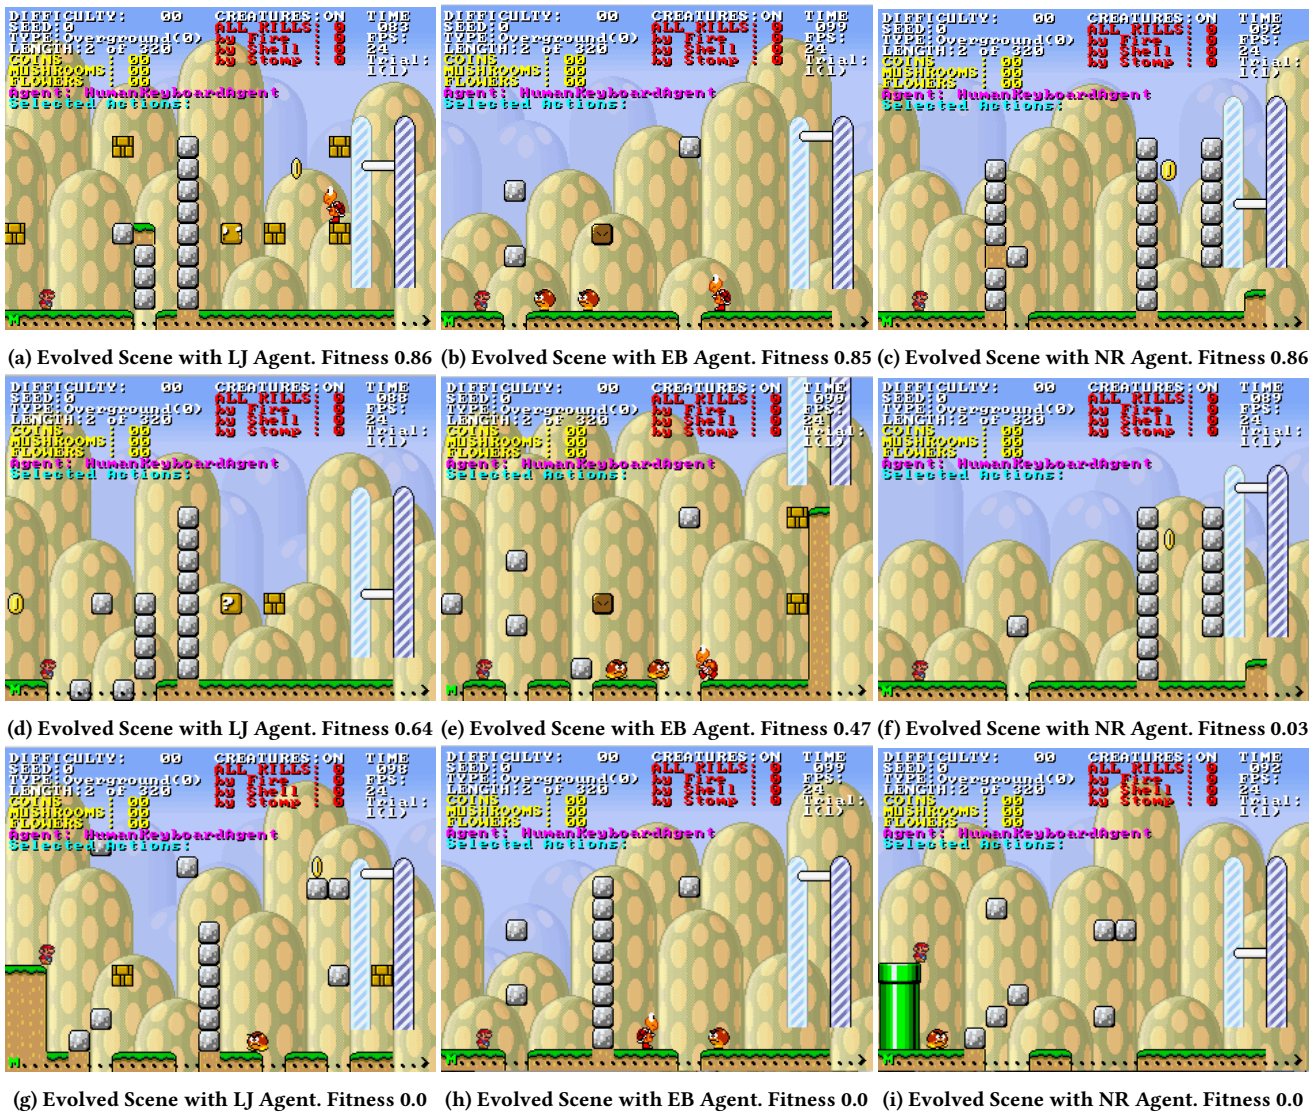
DIFFICULTY: 00 CREATURES:ON TIME
SEED:0 ALL KILLS: 0 088
TYPE:Overground(0) by Fire : 0 FPS:
LENGTH:2 of 320 by Shell : 0 24
COINS : 00 by Stomp : 0 Trial:
MUSHROOMS : 00 1(1)
FLOWERS : 00
Agent: HumanKeyboardAgent
Selected Actions:

(a) Evolved Scene with LJ Agent. Fitness 0.86

DIFFICULTY: 00 CREATURES:ON TIME
SEED:0 ALL KILLS: 0 099
TYPE:Overground(0) by Fire : 0 FPS:
LENGTH:2 of 320 by Shell : 0 24
COINS : 00 by Stomp : 0 Trial:
MUSHROOMS : 00 1(1)
FLOWERS : 00
Agent: HumanKeyboardAgent
Selected Actions:

(b) Evolved Scene with EB Agent. Fitness 0.85

DIFFICULTY: 00 CREATURES:ON TIME
SEED:0 ALL KILLS: 0 092
TYPE:Overground(0) by Fire : 0 FPS:
LENGTH:2 of 320 by Shell : 0 24
COINS : 00 by Stomp : 0 Trial:
MUSHROOMS : 00 1(1)
FLOWERS : 00
Agent: HumanKeyboardAgent
Selected Actions:

(c) Evolved Scene with NR Agent. Fitness 0.86

DIFFICULTY: 00 CREATURES:ON TIME
SEED:0 ALL KILLS: 0 088
TYPE:Overground(0) by Fire : 0 FPS:
LENGTH:2 of 320 by Shell : 0 24
COINS : 00 by Stomp : 0 Trial:
MUSHROOMS : 00 1(1)
FLOWERS : 00
Agent: HumanKeyboardAgent
Selected Actions:

(d) Evolved Scene with LJ Agent. Fitness 0.64

DIFFICULTY: 00 CREATURES:ON TIME
SEED:0 ALL KILLS: 0 090
TYPE:Overground(0) by Fire : 0 FPS:
LENGTH:2 of 320 by Shell : 0 24
COINS : 00 by Stomp : 0 Trial:
MUSHROOMS : 00 1(1)
FLOWERS : 00
Agent: HumanKeyboardAgent
Selected Actions:

(e) Evolved Scene with EB Agent. Fitness 0.47

DIFFICULTY: 00 CREATURES:ON TIME
SEED:0 ALL KILLS: 0 089
TYPE:Overground(0) by Fire : 0 FPS:
LENGTH:2 of 320 by Shell : 0 24
COINS : 00 by Stomp : 0 Trial:
MUSHROOMS : 00 1(1)
FLOWERS : 00
Agent: HumanKeyboardAgent
Selected Actions:

(f) Evolved Scene with NR Agent. Fitness 0.03

DIFFICULTY: 00 CREATURES:ON TIME
SEED:0 ALL KILLS: 0 098
TYPE:Overground(0) by Fire : 0 FPS:
LENGTH:2 of 320 by Shell : 0 24
COINS : 00 by Stomp : 0 Trial:
MUSHROOMS : 00 1(1)
FLOWERS : 00
Agent: HumanKeyboardAgent
Selected Actions:

(g) Evolved Scene with LJ Agent. Fitness 0.0

DIFFICULTY: 00 CREATURES:ON TIME
SEED:0 ALL KILLS: 0 095
TYPE:Overground(0) by Fire : 0 FPS:
LENGTH:2 of 320 by Shell : 0 24
COINS : 00 by Stomp : 0 Trial:
MUSHROOMS : 00 1(1)
FLOWERS : 00
Agent: HumanKeyboardAgent
Selected Actions:

(h) Evolved Scene with EB Agent. Fitness 0.0

DIFFICULTY: 00 CREATURES:ON TIME
SEED:0 ALL KILLS: 0 098
TYPE:Overground(0) by Fire : 0 FPS:
LENGTH:2 of 320 by Shell : 0 24
COINS : 00 by Stomp : 0 Trial:
MUSHROOMS : 00 1(1)
FLOWERS : 00
Agent: HumanKeyboardAgent
Selected Actions:

(i) Evolved Scene with NR Agent. Fitness 0.0